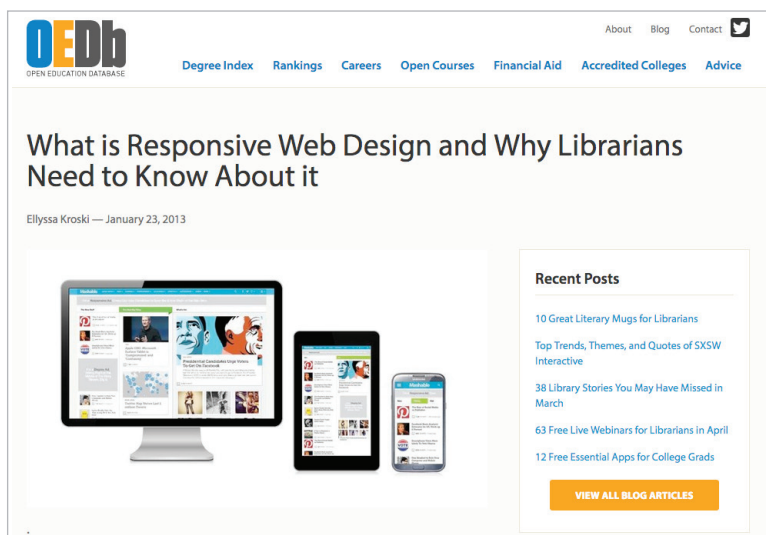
OEDb
OPEN EDUCATION DATABASE

About Blog Contact

Degree Index Rankings Careers Open Courses Financial Aid Accredited Colleges Advice

What is Responsive Web Design and Why Librarians Need to Know About it

Ellyssa Kroski — January 23, 2013

Recent Posts

10 Great Literary Mugs for Librarians

Top Trends, Themes, and Quotes of SXSW Interactive

38 Library Stories You May Have Missed in March

63 Free Live Webinars for Librarians in April

12 Free Essential Apps for College Grads

VIEW ALL BLOG ARTICLES